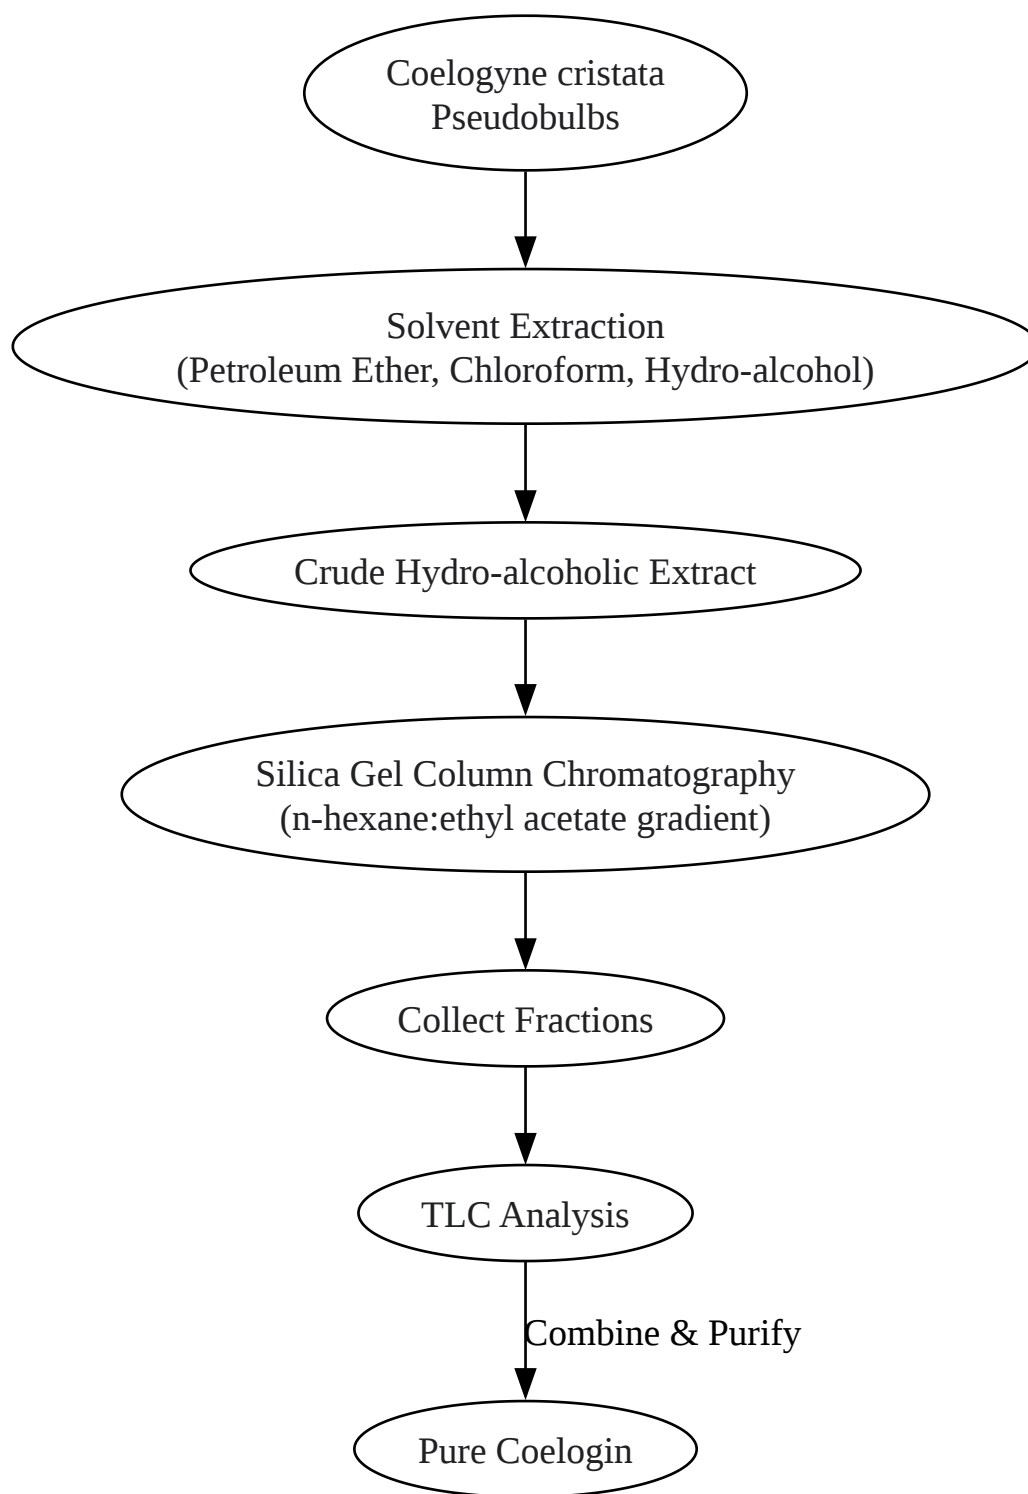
Coelogyne cristata
Pseudobulbs

Solvent Extraction
(Petroleum Ether, Chloroform, Hydro-alcohol)

Crude Hydro-alcoholic Extract

Silica Gel Column Chromatography
(n-hexane:ethyl acetate gradient)

Collect Fractions

TLC Analysis

Combine & Purify

Pure Coelogin